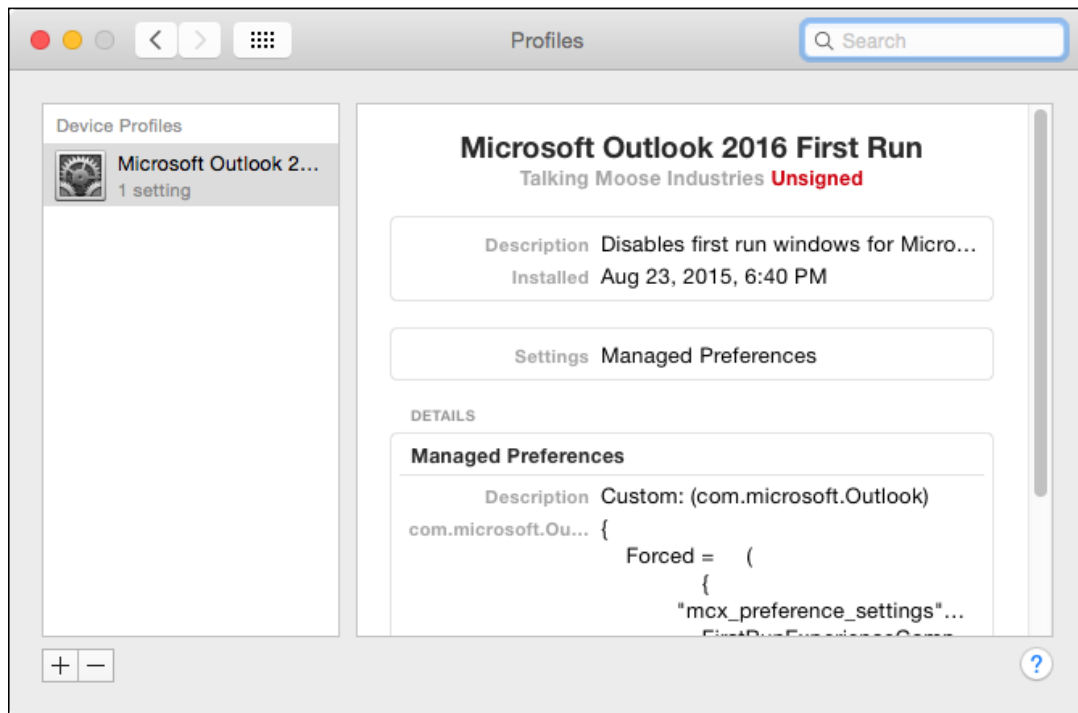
Profiles

Search

Device Profiles

Microsoft Outlook 2...
1 setting

Microsoft Outlook 2016 First Run
Talking Moose Industries Unsigned

Description Disables first run windows for Micro...
Installed Aug 23, 2015, 6:40 PM

Settings Managed Preferences

DETAILS

Managed Preferences

Description Custom: (com.microsoft.Outlook)
com.microsoft.Ou... {
Forced = (
{
"mcx_preference_settings"...
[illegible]

+ −

?